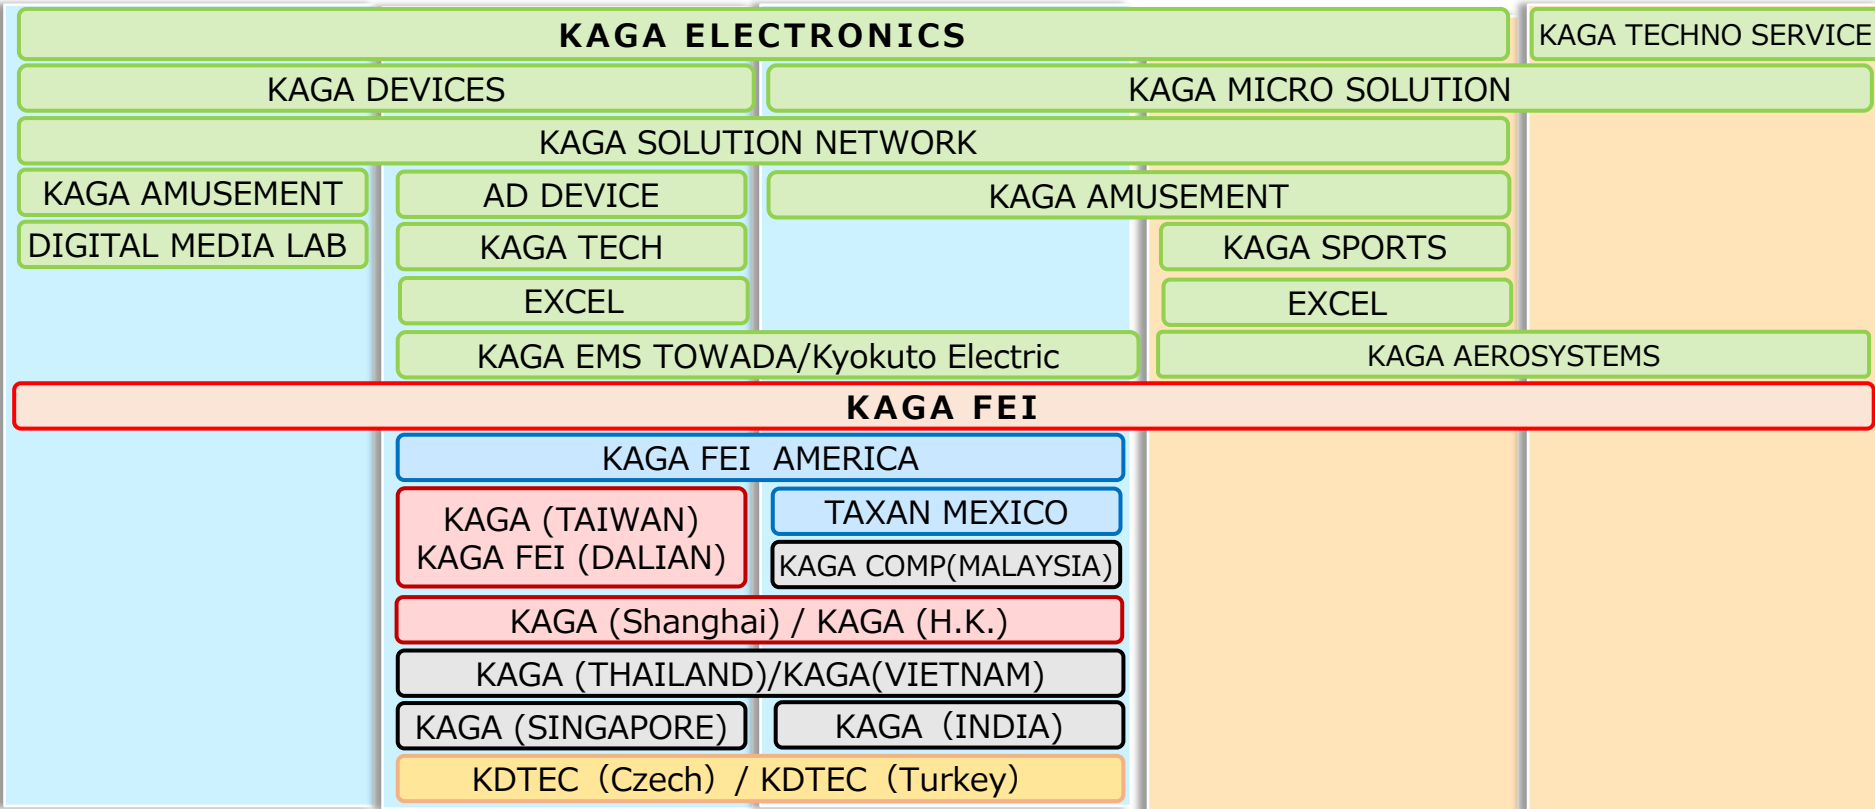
KAGA ELECTRONICS

KAGA TECHNO SERVICE

KAGA DEVICES

KAGA MICRO SOLUTION

KAGA SOLUTION NETWORK

KAGA AMUSEMENT

AD DEVICE

KAGA AMUSEMENT

DIGITAL MEDIA LAB

KAGA TECH

KAGA SPORTS

EXCEL

EXCEL

KAGA EMS TOWADA/Kyokuto Electric

KAGA AEROSYSTEMS

KAGA FEI

KAGA FEI AMERICA

KAGA (TAIWAN)
KAGA FEI (DALIAN)

TAXAN MEXICO

KAGA COMP(MALAYSIA)

KAGA (Shanghai) / KAGA (H.K.)

KAGA (THAILAND)/KAGA(VIETNAM)

KAGA (SINGAPORE)

KAGA (INDIA)

KDTEC (Czech) / KDTEC (Turkey)